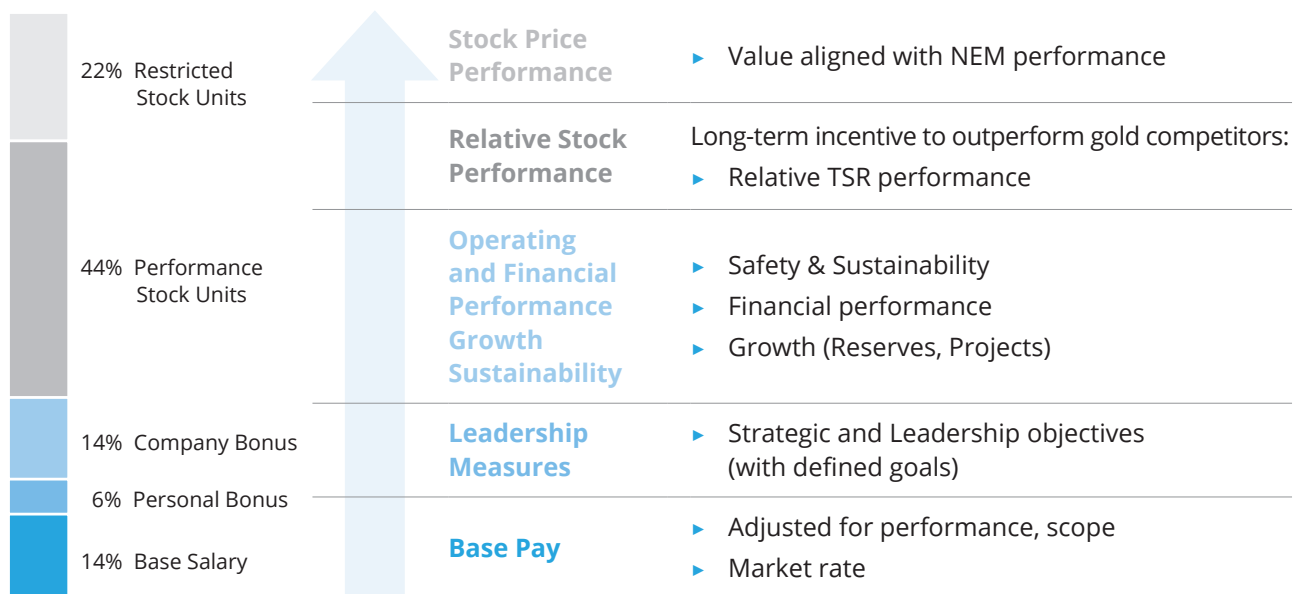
22% Restricted Stock Units

44% Performance Stock Units

14% Company Bonus

6% Personal Bonus

14% Base Salary

Stock Price Performance

► Value aligned with NEM performance

Relative Stock Performance

Long-term incentive to outperform gold competitors:
► Relative TSR performance

Operating and Financial Performance Growth Sustainability

► Safety & Sustainability
► Financial performance
► Growth (Reserves, Projects)

Leadership Measures

► Strategic and Leadership objectives (with defined goals)

Base Pay

► Adjusted for performance, scope
► Market rate